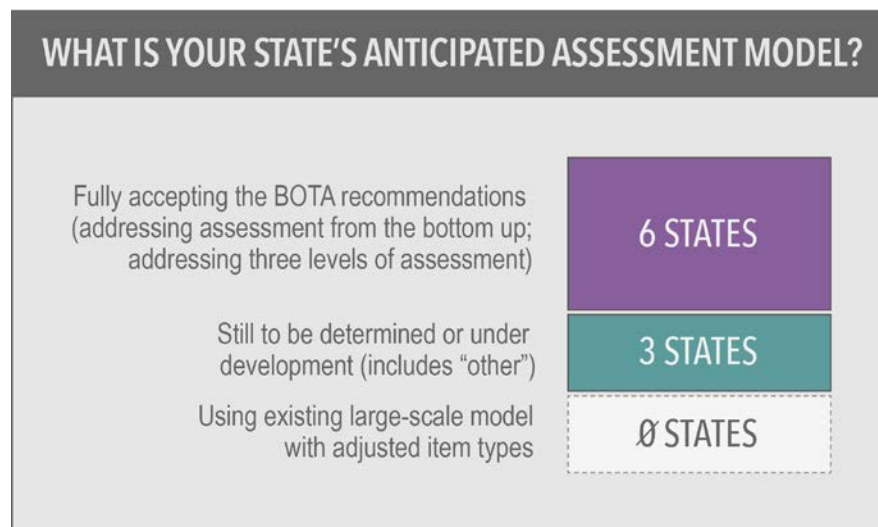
WHAT IS YOUR STATE'S ANTICIPATED ASSESSMENT MODEL?

Fully accepting the BOTA recommendations (addressing assessment from the bottom up; addressing three levels of assessment)

6 STATES

Still to be determined or under development (includes "other")

3 STATES

Using existing large-scale model with adjusted item types

Ø STATES